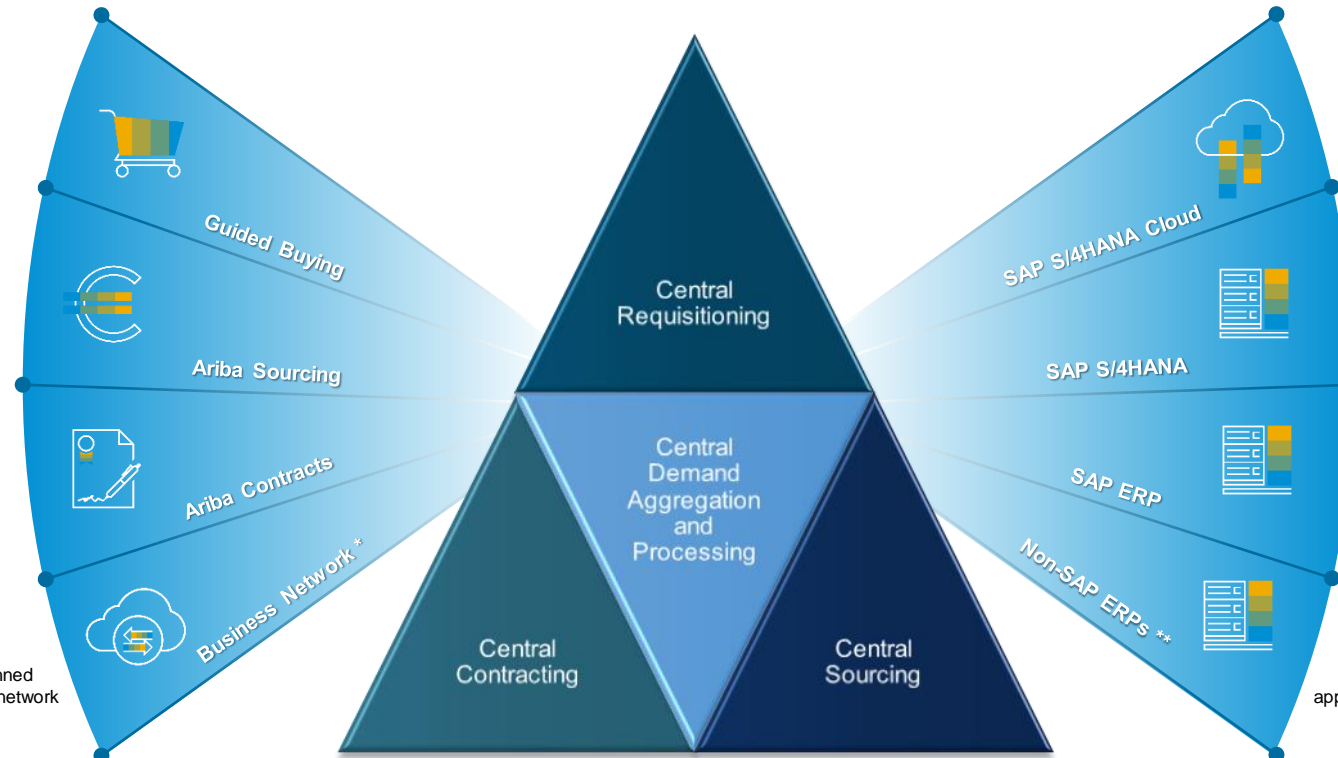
Guided Buying

Ariba Sourcing

Ariba Contracts

Business Network *

anned
network

Central Requisitioning

Central Demand Aggregation and Processing

Central Contracting

Central Sourcing

SAP S/4HANA Cloud

SAP S/4HANA

SAP ERP

Non-SAP ERPs **

app